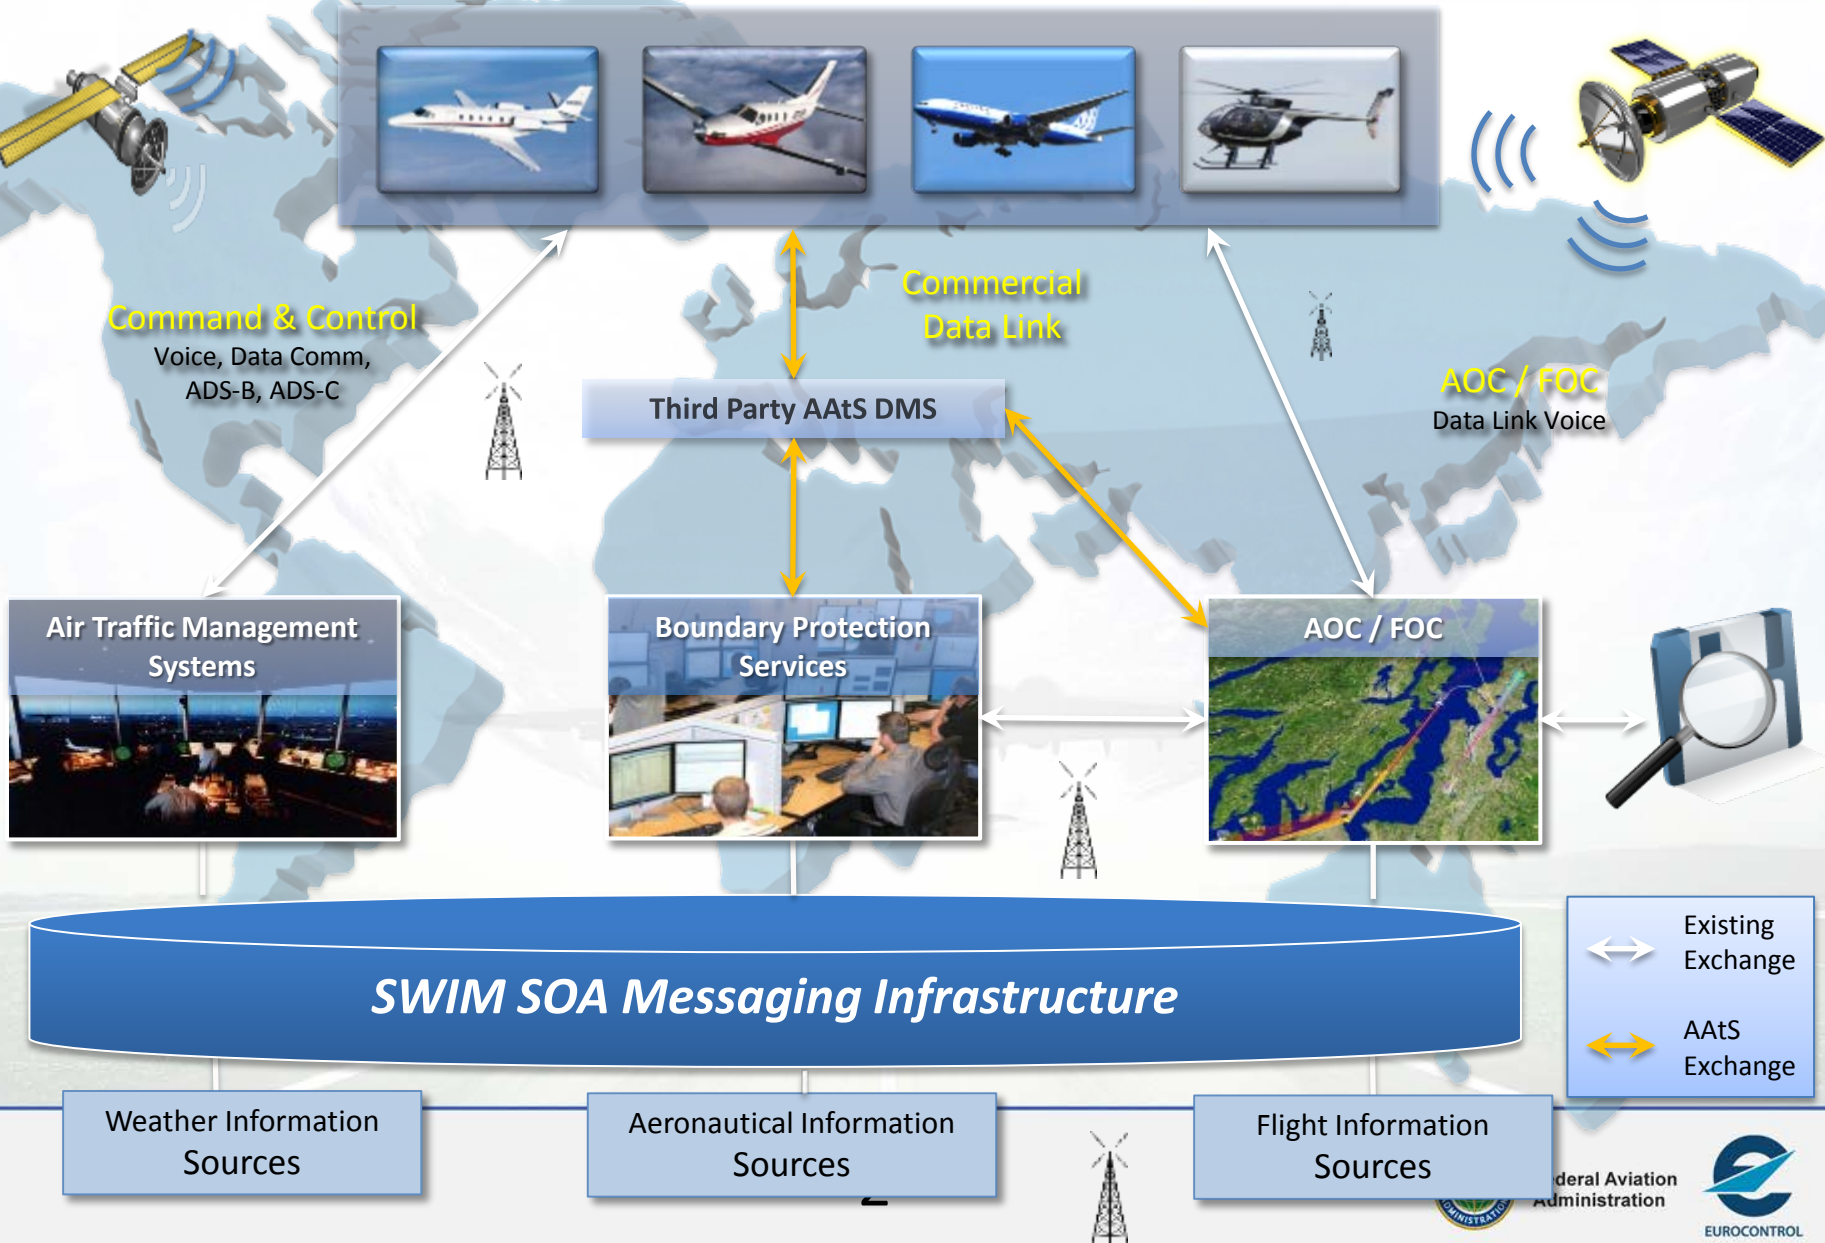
Command & Control
Voice, Data Comm, ADS-B, ADS-C

Commercial Data Link

Third Party AAtS DMS

AOC / FOC
Data Link Voice

Air Traffic Management Systems

Boundary Protection Services

AOC / FOC

SWIM SOA Messaging Infrastructure

Existing Exchange

AAtS Exchange

Weather Information Sources

Aeronautical Information Sources

Flight Information Sources

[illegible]deral Aviation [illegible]dministration

EUROCONTROL